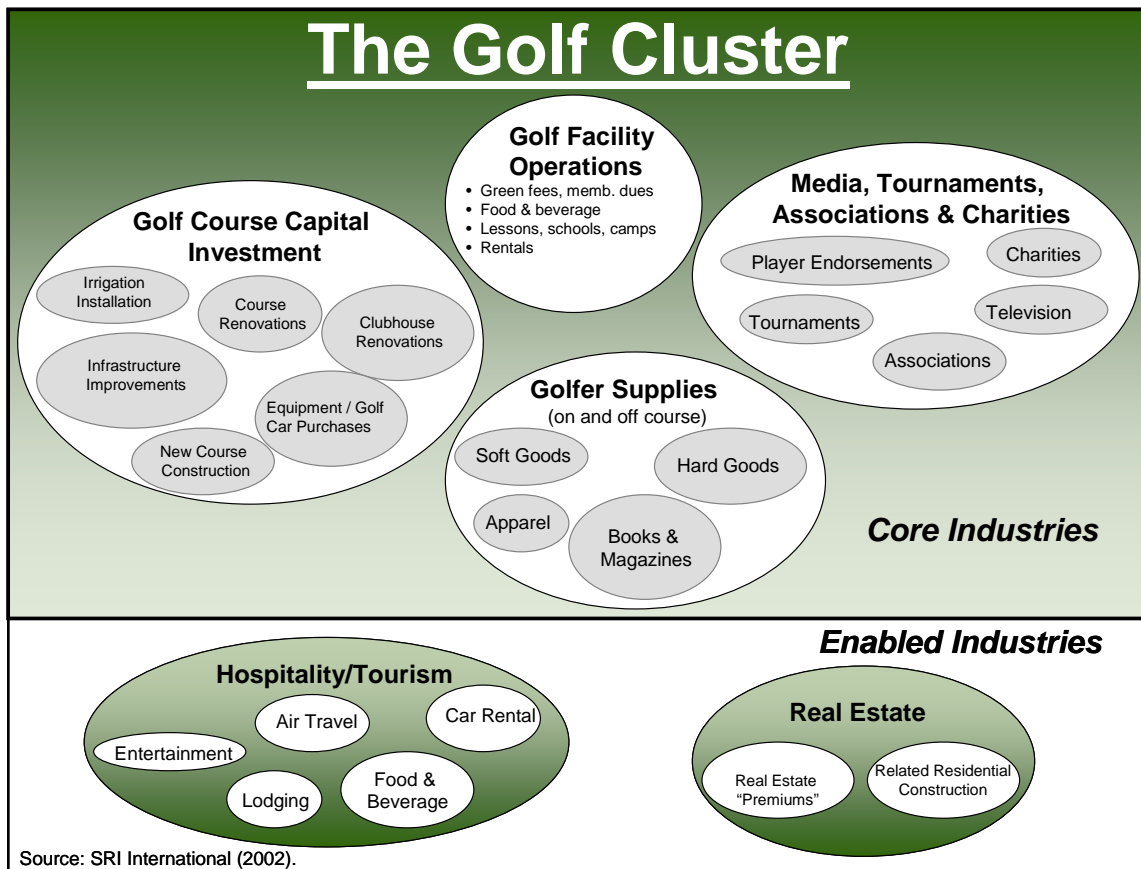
The Golf Cluster

Golf Facility Operations
• Green fees, memb. dues
• Food & beverage
• Lessons, schools, camps
• Rentals

Golf Course Capital Investment

Irrigation Installation

Course Renovations

Clubhouse Renovations

Infrastructure Improvements

Equipment / Golf Car Purchases

New Course Construction

Media, Tournaments, Associations & Charities

Player Endorsements

Charities

Tournaments

Television

Associations

Golfer Supplies
(on and off course)

Soft Goods

Hard Goods

Apparel

Books & Magazines

Core Industries

Enabled Industries

Hospitality/Tourism

Air Travel

Car Rental

Entertainment

Lodging

Food & Beverage

Real Estate

Real Estate "Premiums"

Related Residential Construction

Source: SRI International (2002).